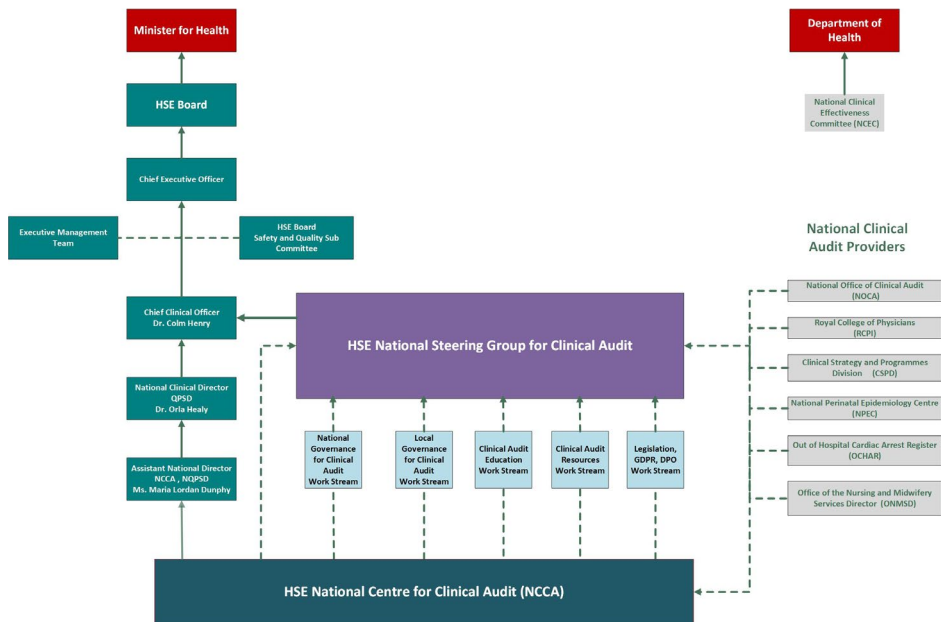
Minister for Health

HSE Board

Chief Executive Officer

Executive Management Team

HSE Board Safety and Quality Sub Committee

Chief Clinical Officer Dr. Colm Henry

National Clinical Director QPSD Dr. Orla Healy

Assistant National Director NCCA , NQPSD Ms. Maria Lordan Dunphy

Department of Health

National Clinical Effectiveness Committee (NCEC)

National Clinical Audit Providers

National Office of Clinical Audit (NOCA)

Royal College of Physicians (RCPI)

Clinical Strategy and Programmes Division (CSPD)

National Perinatal Epidemiology Centre (NPEC)

Out of Hospital Cardiac Arrest Register (OCHAR)

Office of the Nursing and Midwifery Services Director (ONMSD)

HSE National Steering Group for Clinical Audit

National Governance for Clinical Audit Work Stream

Local Governance for Clinical Audit Work Stream

Clinical Audit Education Work Stream

Clinical Audit Resources Work Stream

Legislation, GDPR, DPO Work Stream

HSE National Centre for Clinical Audit (NCCA)